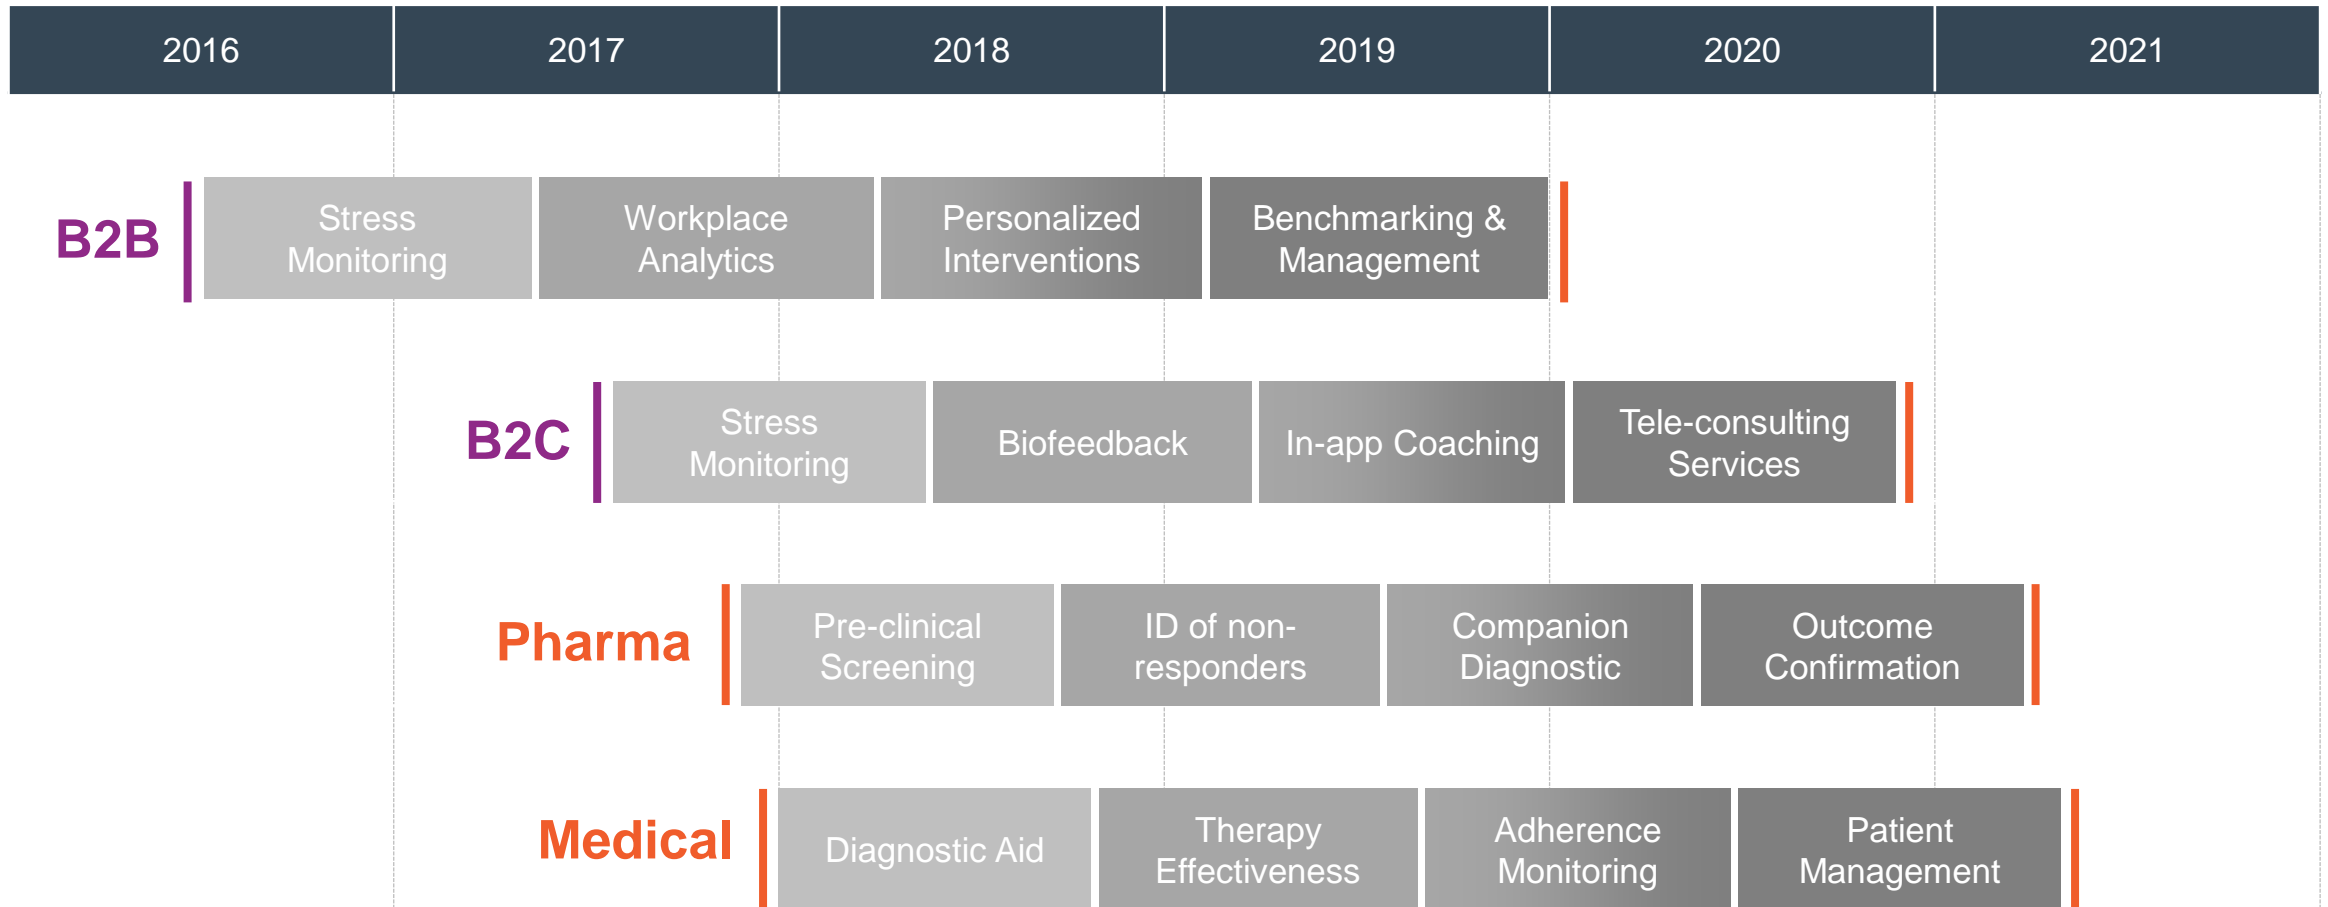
| 2016 | 2017 | 2018 | 2019 | 2020 | 2021 |
|---|---|---|---|---|---|

B2B
Stress Monitoring
Workplace Analytics
Personalized Interventions
Benchmarking & Management

B2C
Stress Monitoring
Biofeedback
In-app Coaching
Tele-consulting Services

Pharma
Pre-clinical Screening
ID of non-responders
Companion Diagnostic
Outcome Confirmation

Medical
Diagnostic Aid
Therapy Effectiveness
Adherence Monitoring
Patient Management